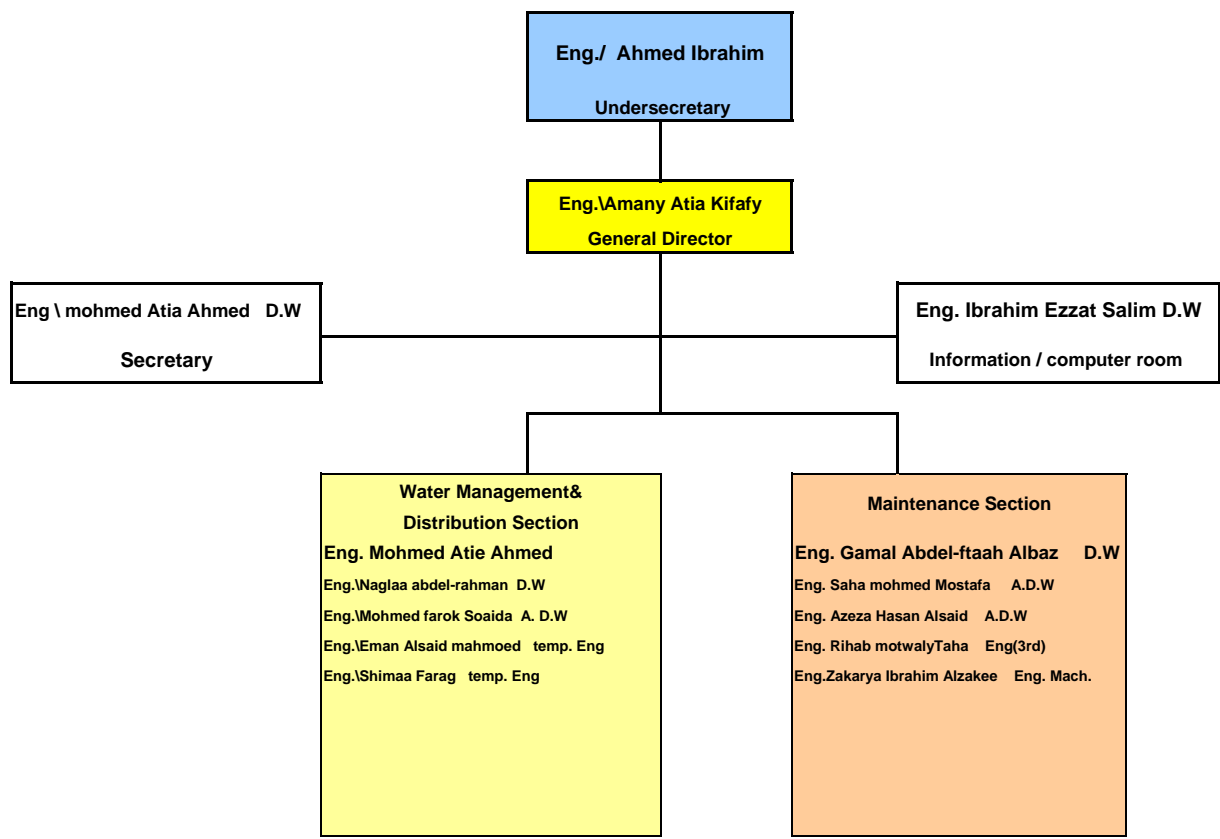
Eng./ Ahmed Ibrahim

Undersecretary

Eng.\Amany Atia Kifafy

General Director

Eng \ mohmed Atia Ahmed D.W

Secretary

Eng. Ibrahim Ezzat Salim D.W

Information / computer room

Water Management& Distribution Section

Eng. Mohmed Atie Ahmed

Eng.\Naglaa abdel-rahman D.W

Eng.\Mohmed farok Soaida A. D.W

Eng.\Eman Alsaid mahmoed temp. Eng

Eng.\Shimaa Farag temp. Eng

Maintenance Section

Eng. Gamal Abdel-ftaah Albaz D.W

Eng. Saha mohmed Mostafa A.D.W

Eng. Azeza Hasan Alsaid A.D.W

Eng. Rihab motwalyTaha Eng(3rd)

Eng.Zakarya Ibrahim Alzakee Eng. Mach.